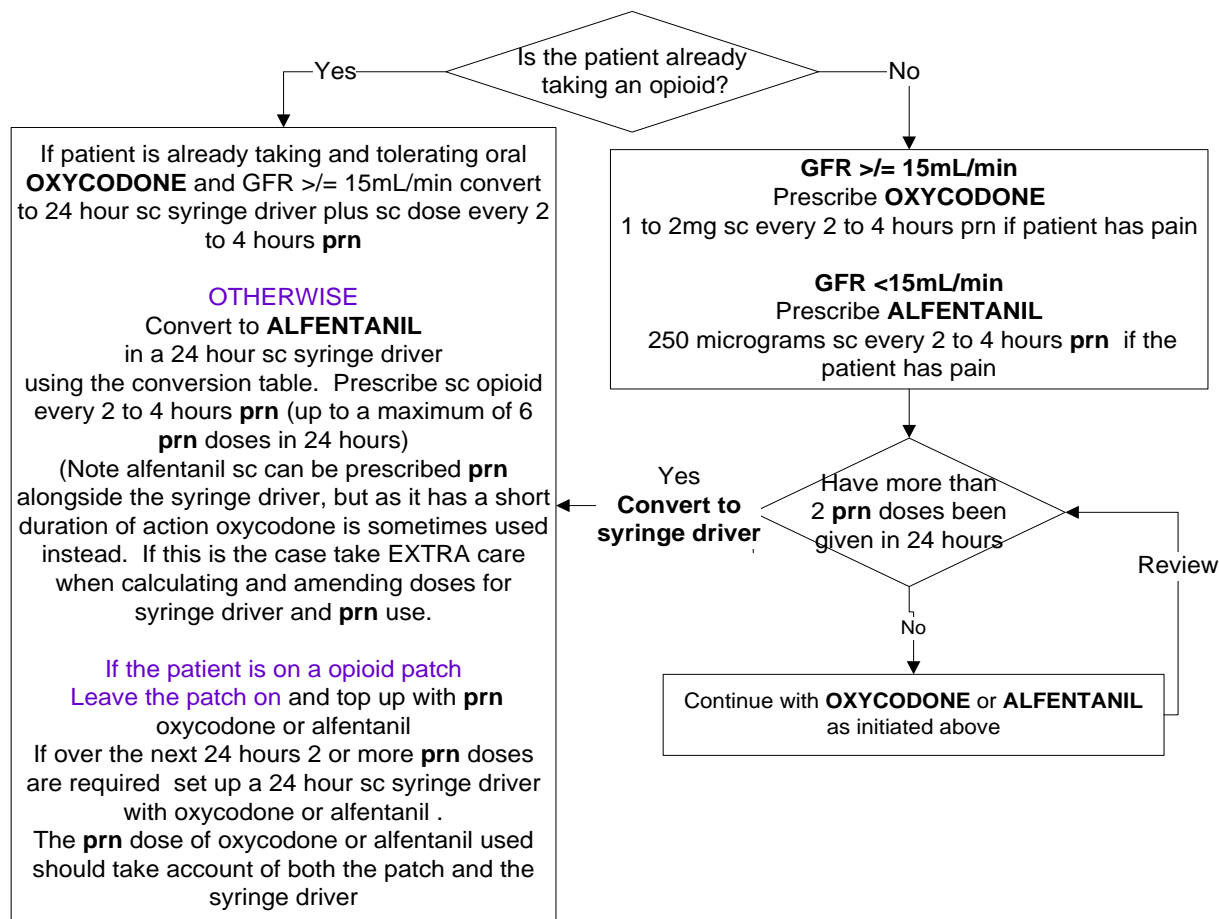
Is the patient already taking an opioid?

Yes

No

If patient is already taking and tolerating oral **OXYCODONE** and GFR >/= 15mL/min convert to 24 hour sc syringe driver plus sc dose every 2 to 4 hours **prn**

OTHERWISE
Convert to **ALFENTANIL** in a 24 hour sc syringe driver using the conversion table. Prescribe sc opioid every 2 to 4 hours **prn** (up to a maximum of 6 **prn** doses in 24 hours)
(Note alfentanil sc can be prescribed **prn** alongside the syringe driver, but as it has a short duration of action oxycodone is sometimes used instead. If this is the case take EXTRA care when calculating and amending doses for syringe driver and **prn** use.

If the patient is on a opioid patch
Leave the patch on and top up with **prn** oxycodone or alfentanil
If over the next 24 hours 2 or more **prn** doses are required set up a 24 hour sc syringe driver with oxycodone or alfentanil .
The **prn** dose of oxycodone or alfentanil used should take account of both the patch and the syringe driver

**GFR >/= 15mL/min**
Prescribe **OXYCODONE**
1 to 2mg sc every 2 to 4 hours prn if patient has pain

**GFR <15mL/min**
Prescribe **ALFENTANIL**
250 micrograms sc every 2 to 4 hours **prn** if the patient has pain

Have more than 2 **prn** doses been given in 24 hours

Yes
**Convert to syringe driver**

Review

No

Continue with **OXYCODONE** or **ALFENTANIL** as initiated above